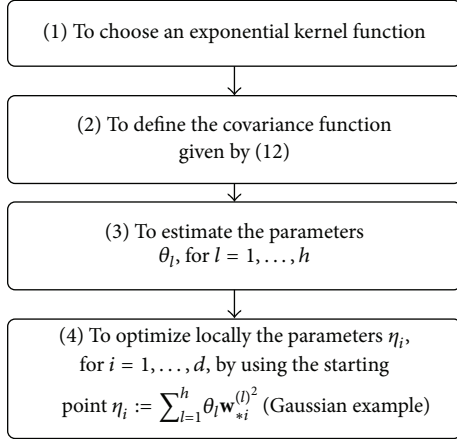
(1) To choose an exponential kernel function

(2) To define the covariance function given by (12)

(3) To estimate the parameters $\theta_l$, for $l = 1, \ldots, h$

(4) To optimize locally the parameters $\eta_i$, for $i = 1, \ldots, d$, by using the starting point $\eta_i := \sum_{l=1}^{h} \theta_l \mathbf{w}_{*i}^{(l)^2}$ (Gaussian example)